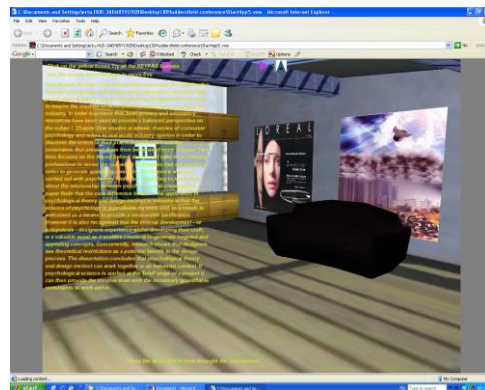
C:\Documents and Settings\... - Microsoft Internet Explorer
File Edit View Favorites Tools Help
Back Search Favorites
Address C:\Documents and Settings\...
Google Search Options
Click on the yellow boxes. Try out the KEYPAD options
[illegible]
L'OREAL
Loading content...
My Computer
start